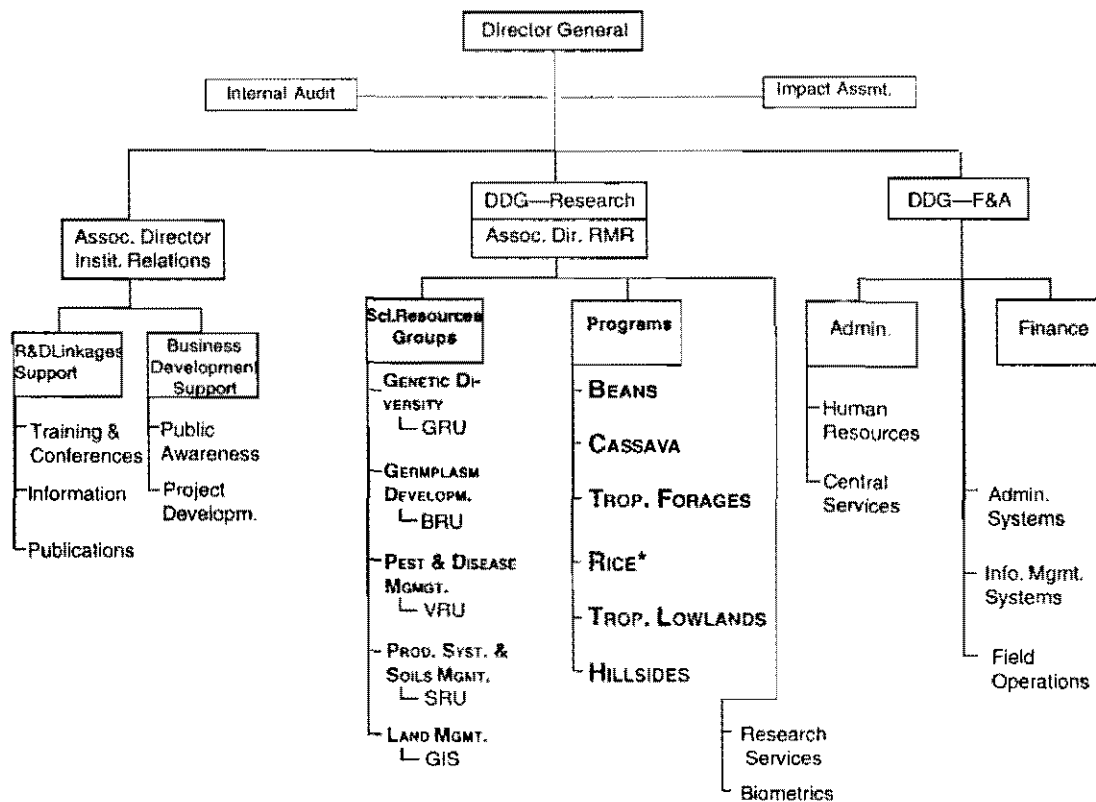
Director General

Internal Audit

Impact Assmt.

Assoc. Director Instit. Relations

DDG—Research

Assoc. Dir. RMR

DDG—F&A

R&DLinkages Support

Business Development Support

Training & Conferences

Information

Publications

Public Awareness

Project Developm.

Sci.Resources Groups

GENETIC DIVERSITY
GRU

GERMPLASM DEVELOPM.
BRU

PEST & DISEASE MGMGT.
VRU

PROD. SYST. & SOILS MGMT.
SRU

LAND MGMT.
GIS

Programs

BEANS

CASSAVA

TROP. FORAGES

RICE*

TROP. LOWLANDS

HILLSIDES

Research Services

Biometrics

Admin.

Human Resources

Central Services

Finance

Admin. Systems

Info. Mgmt. Systems

Field Operations